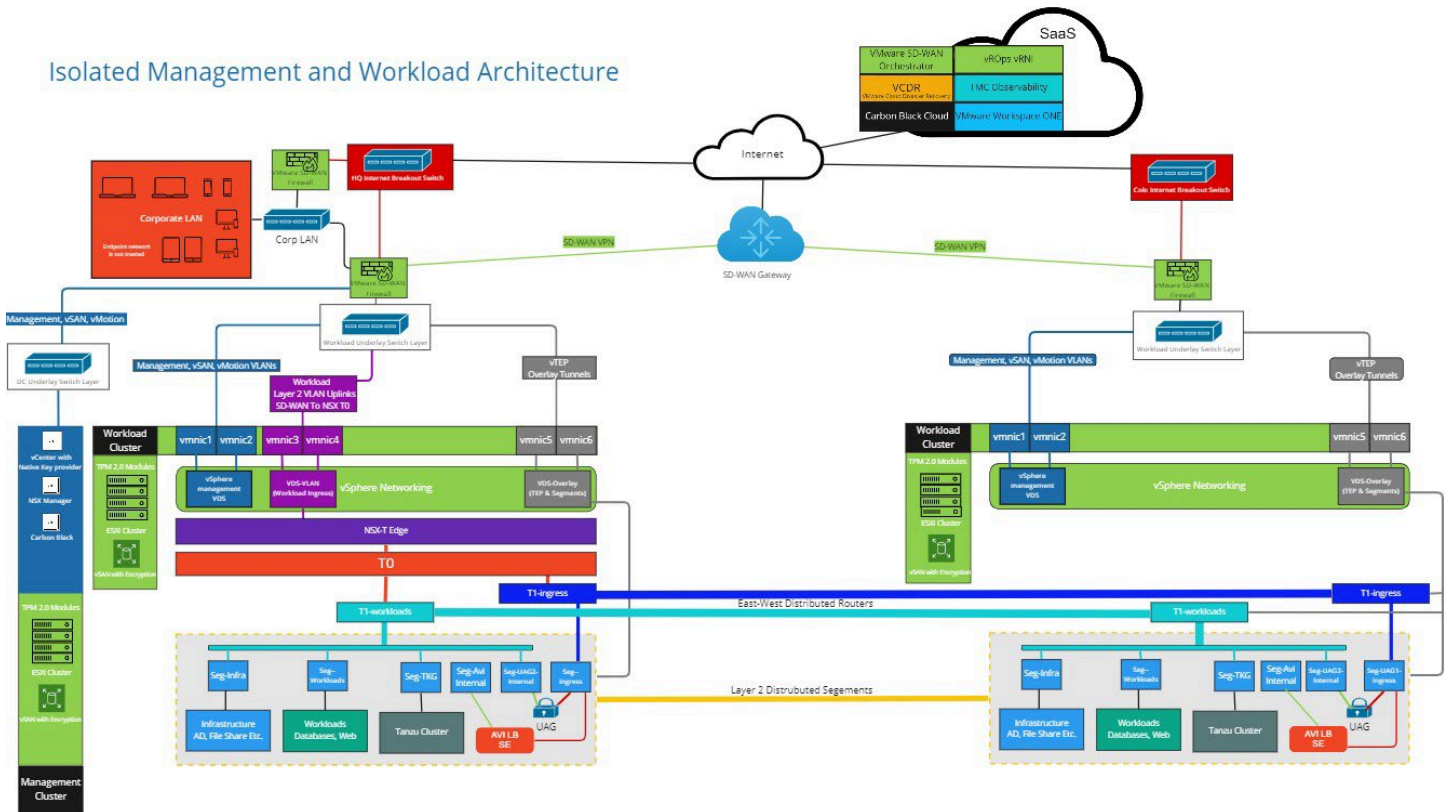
Isolated Management and Workload Architecture

SaaS

VMware SD-WAN Orchestrator
vROps vRNI
VCDR
VMware Cloud Disaster Recovery
TMC Observability
Carbon Black Cloud
VMware Workspace ONE

Internet

VMware SD-WAN Firewall
HQ Internet Breakout Switch
Colo Internet Breakout Switch

Corporate LAN
Endpoint network is not trusted
Corp LAN

SD-WAN VPN
SD-WAN Gateway
SD-WAN VPN

VMware SD-WAN Firewall
VMware SD-WAN Firewall

Management, vSAN, vMotion
DC Underlay Switch Layer
Workload Underlay Switch Layer
Workload Underlay Switch Layer

Management, vSAN, vMotion VLANs
Workload Layer 2 VLAN Uplinks SD-WAN To NSX T0
vTEP Overlay Tunnels
Management, vSAN, vMotion VLANs
vTEP Overlay Tunnels

vCenter with Native Key provider
NSX Manager
Carbon Black

Workload Cluster
vmnic1 vmnic2 vmnic3 vmnic4 vmnic5 vmnic6
TPM 2.0 Modules
ESXi Cluster
vSAN with Encryption
vSphere management VDS
VDS-VLAN (Workload Ingress)
vSphere Networking
VDS-Overlay (TEP & Segments)
NSX-T Edge
T0
T1-ingress
T1-workloads

Workload Cluster
vmnic1 vmnic2 vmnic5 vmnic6
TPM 2.0 Modules
ESXi Cluster
vSAN with Encryption
vSphere management VDS
vSphere Networking
VDS-Overlay (TEP & Segments)

East-West Distributed Routers
T1-ingress
T1-workloads

TPM 2.0 Modules
ESXi Cluster
vSAN with Encryption

Seg-Infra
Seg-Workloads
Seg-TKG
Seg-Avi Internal
Seg-UAG2-Internal
Seg-Ingress
UAG
Infrastructure AD, File Share Etc.
Workloads Databases, Web
Tanzu Cluster
AVI LB SE

Layer 2 Distrubuted Segements

Seg-Infra
Seg-Workloads
Seg-TKG
Seg-Avi Internal
Seg-UAG2-Internal
Seg-UAG1-Ingress
UAG
Infrastructure AD, File Share Etc.
Workloads Databases, Web
Tanzu Cluster
AVI LB SE

Management Cluster